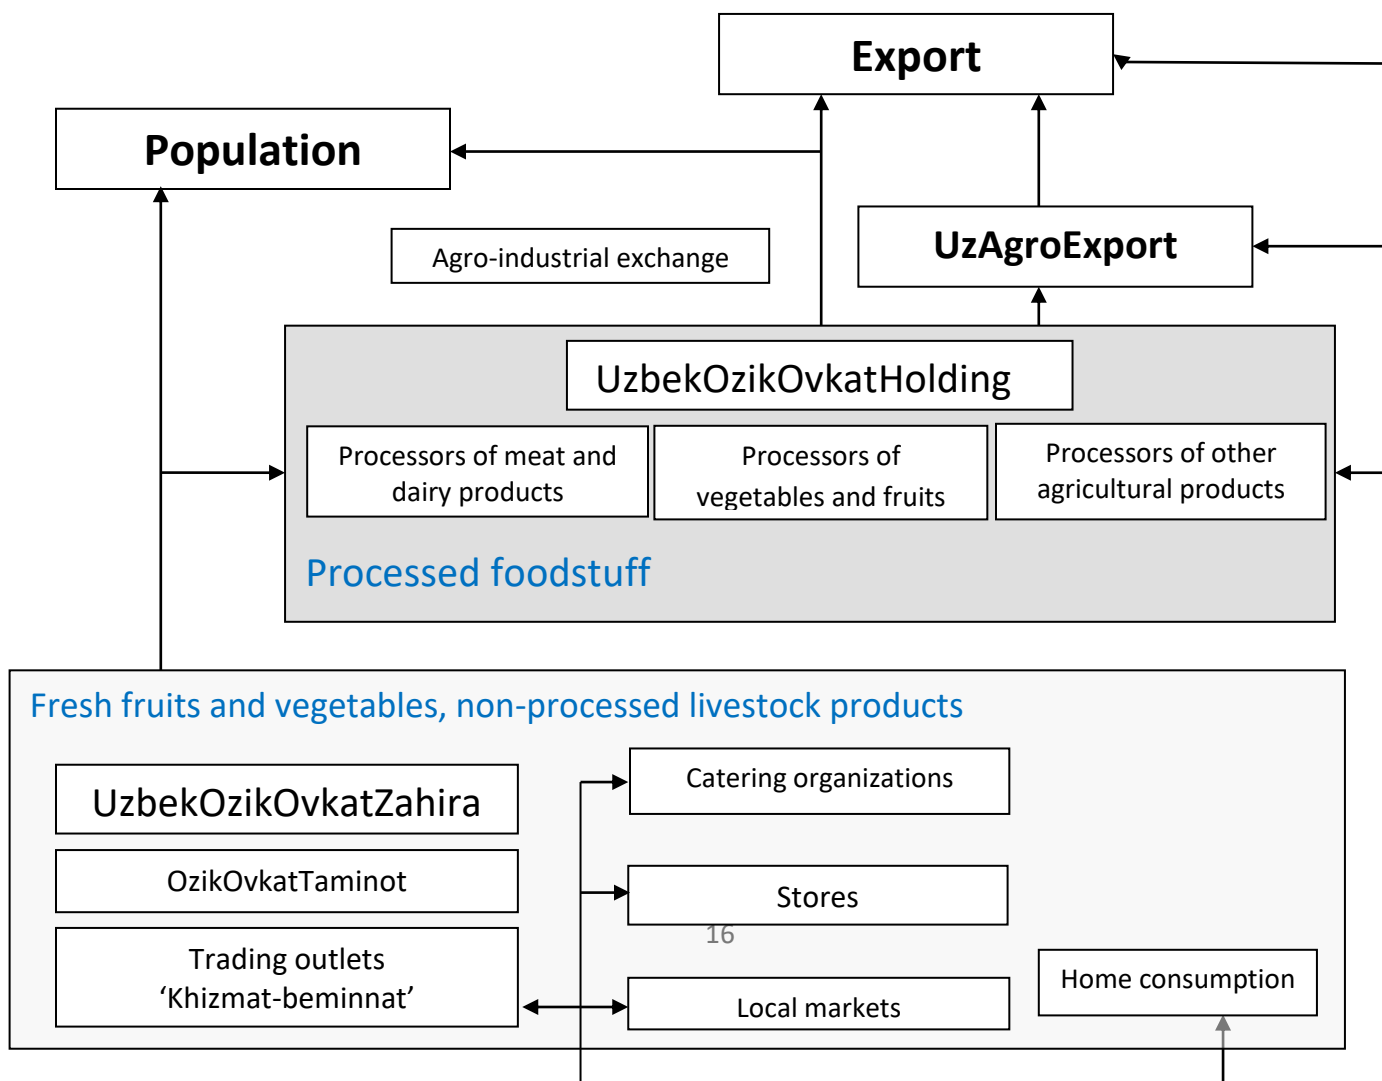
Export

Population

UzAgroExport

Agro-industrial exchange

UzbekOzikOvkatHolding

Processors of meat and dairy products

Processors of vegetables and fruits

Processors of other agricultural products

Processed foodstuff

Fresh fruits and vegetables, non-processed livestock products

UzbekOzikOvkatZahira

OzikOvkatTaminot

Trading outlets ‘Khizmat-beminnat’

Catering organizations

Stores

16

Local markets

Home consumption